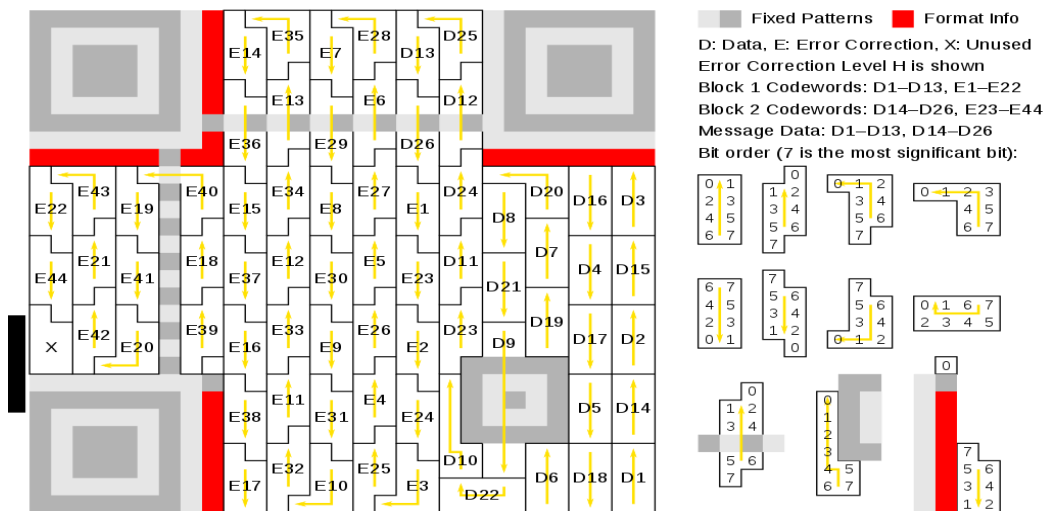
Fixed Patterns   Format Info

D: Data, E: Error Correction, X: Unused
Error Correction Level H is shown
Block 1 Codewords: D1–D13, E1–E22
Block 2 Codewords: D14–D26, E23–E44
Message Data: D1–D13, D14–D26
Bit order (7 is the most significant bit):

E14 E35 E7 E28 D13 D25
E13 E6 D12
E36 E29 D26
E43 E40 E34 E27 D24 D20 D16 D3
E22 E19 E15 E8 E1 D8
E21 E18 E12 E5 D7
E44 E41 E37 E30 E23 D11 D4 D15
D21
E42 E39 E33 E26 D23 D19
X E20 E16 E9 E2 D9 D17 D2
E11 E4
E38 E31 E24 D5 D14
E32 E25 D10
E17 E10 E3 D22 D6 D18 D1

0 1 2 3 4 5 6 7
0 1 2 3 4 5 6 7
0 1 2 3 4 5 6 7
0 1 2 3 4 5 6 7
6 7 4 5 2 3 0 1
7 5 6 3 4 1 2 0
7 5 6 3 4 0 1 2
0 1 6 7 2 3 4 5
0 1 2 3 4 5 6 7
0 1 2 3 4 5 6 7
0
7 5 6 3 4 1 2